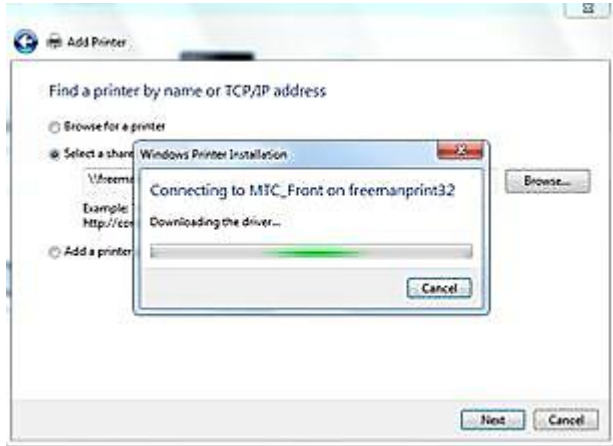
Add Printer

Find a printer by name or TCP/IP address

Browse for a printer

Select a share

\\freem

Example:
http://co

Add a printer

Browse...

Windows Printer Installation

Connecting to MTC_Front on freemanprint32

Downloading the driver...

Cancel

Next

Cancel